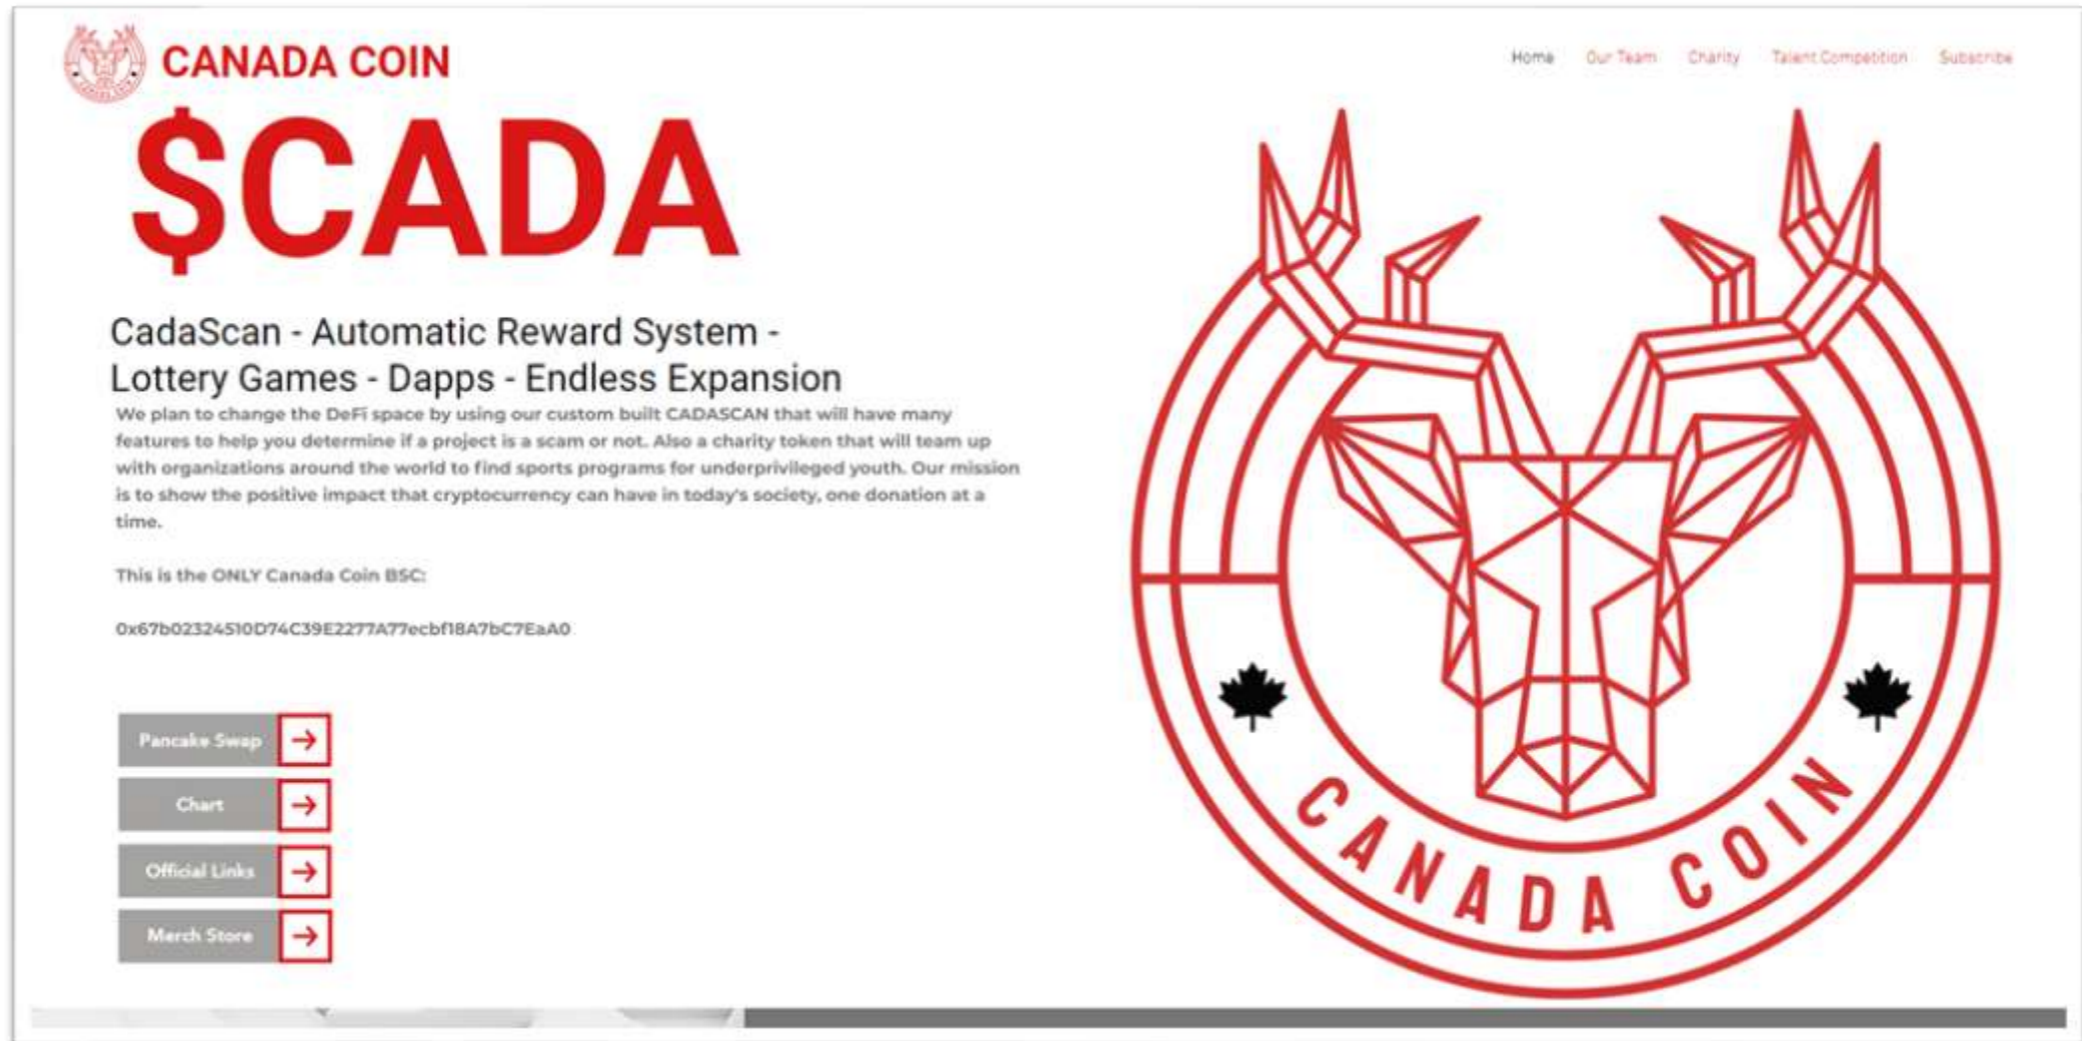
CANADA COIN

Home Our Team Charity Talent Competition Subscribe

$CADA

CadaScan - Automatic Reward System - Lottery Games - Dapps - Endless Expansion

We plan to change the DeFi space by using our custom built CADASCAN that will have many features to help you determine if a project is a scam or not. Also a charity token that will team up with organizations around the world to find sports programs for underprivileged youth. Our mission is to show the positive impact that cryptocurrency can have in today's society, one donation at a time.

This is the ONLY Canada Coin BSC:

0x67b02324510D74C39E2277A77ecbf18A7bC7EaA0

Pancake Swap

Chart

Official Links

Merch Store

CANADA COIN